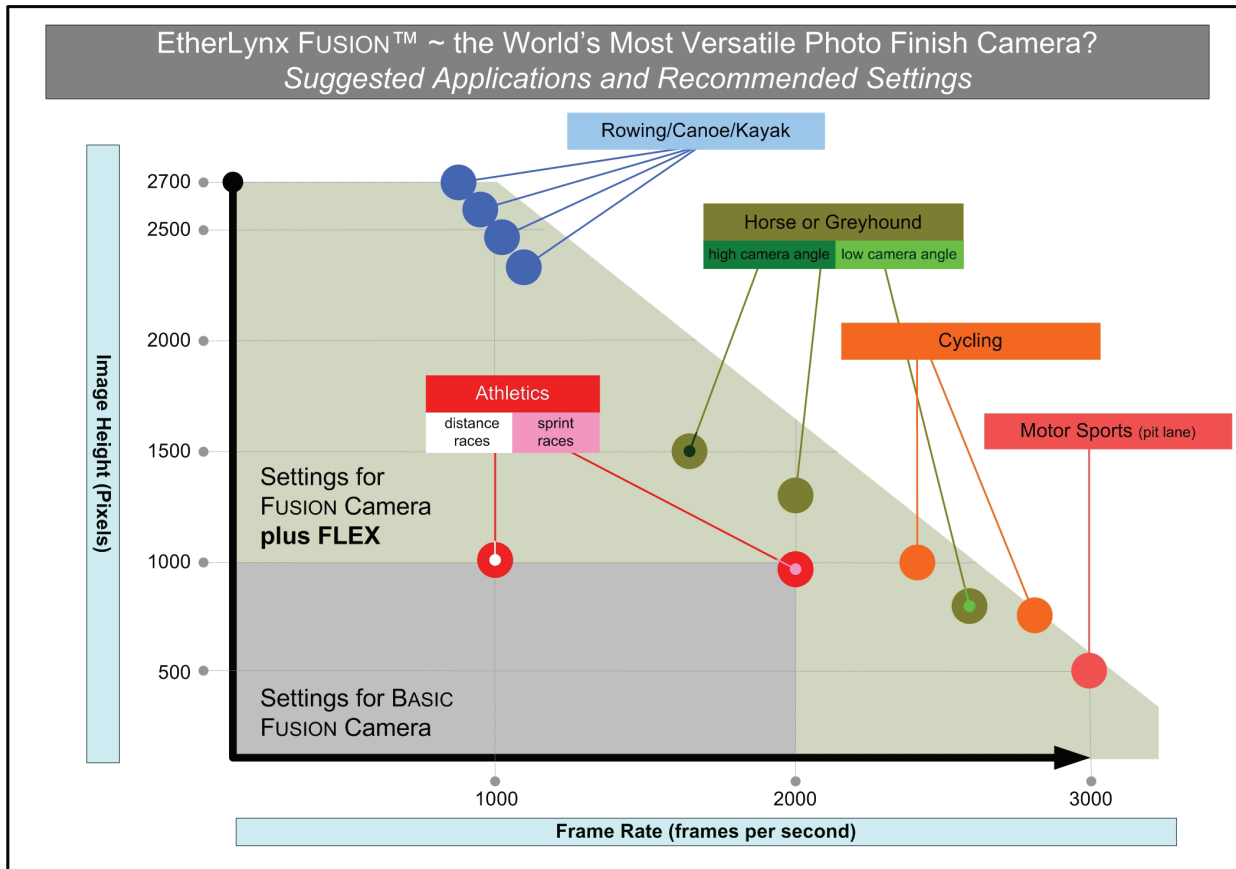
EtherLynx FUSION™ ~ the World's Most Versatile Photo Finish Camera?
Suggested Applications and Recommended Settings

Rowing/Canoe/Kayak

Horse or Greyhound
high camera angle
low camera angle

Cycling

Athletics
distance races
sprint races

Motor Sports (pit lane)

Settings for FUSION Camera plus FLEX

Settings for BASIC FUSION Camera

Image Height (Pixels)

2700
2500
2000
1500
1000
500

1000
2000
3000

Frame Rate (frames per second)